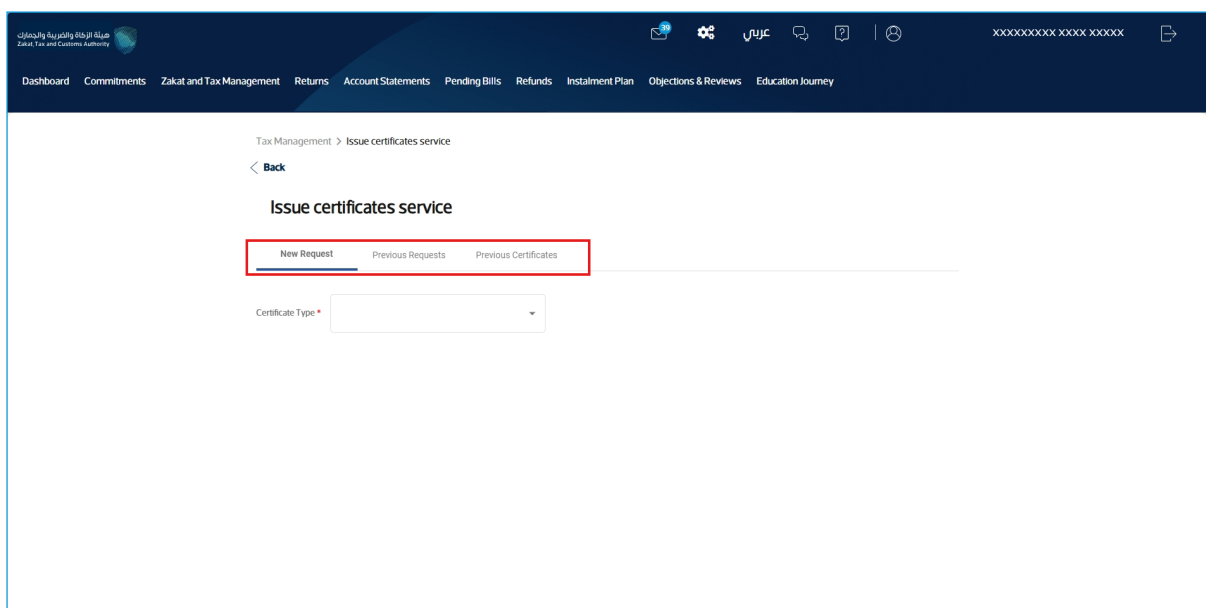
هيئة الزكاة والضريبة والجمارك
Zakat, Tax and Customs Authority

39

عربي

XXXXXXXXX XXXX XXXXX

Dashboard Commitments Zakat and Tax Management Returns Account Statements Pending Bills Refunds Instalment Plan Objections & Reviews Education Journey

Tax Management > Issue certificates service

Back

Issue certificates service

New Request Previous Requests Previous Certificates

Certificate Type *